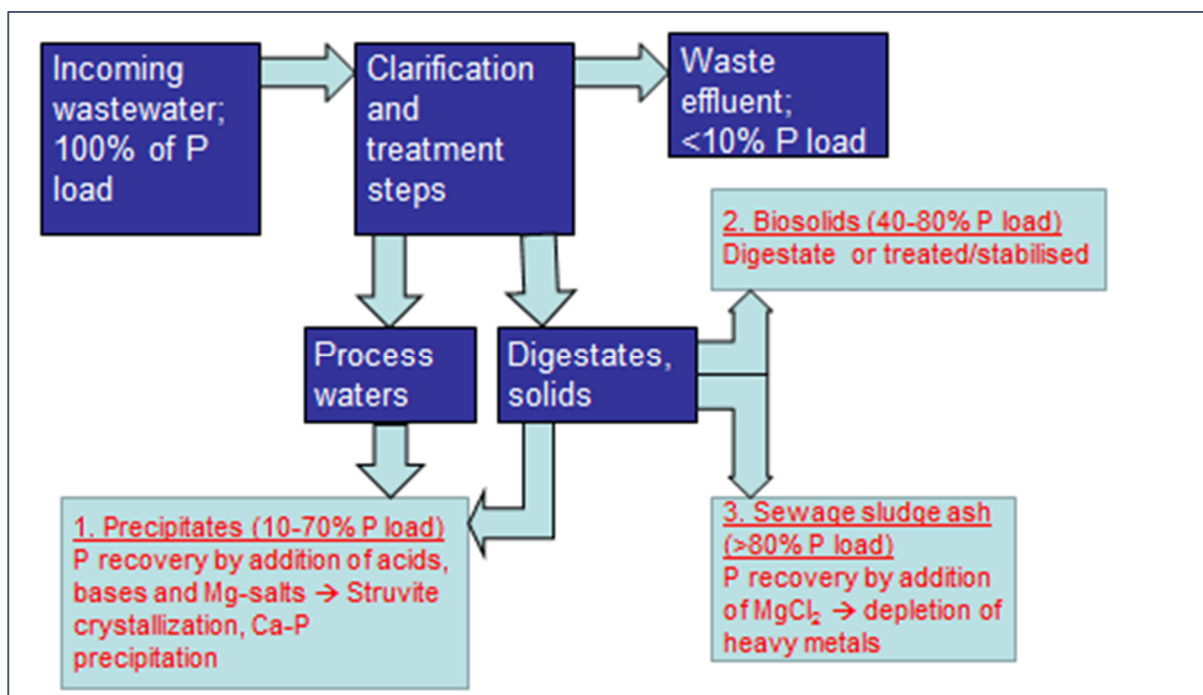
Incoming wastewater; 100% of P load

Clarification and treatment steps

Waste effluent; <10% P load

2. Biosolids (40-80% P load)
Digestate or treated/stabilised

Process waters

Digestates, solids

1. Precipitates (10-70% P load)
P recovery by addition of acids, bases and Mg-salts → Struvite crystallization, Ca-P precipitation

3. Sewage sludge ash (>80% P load)
P recovery by addition of $MgCl_2$ → depletion of heavy metals